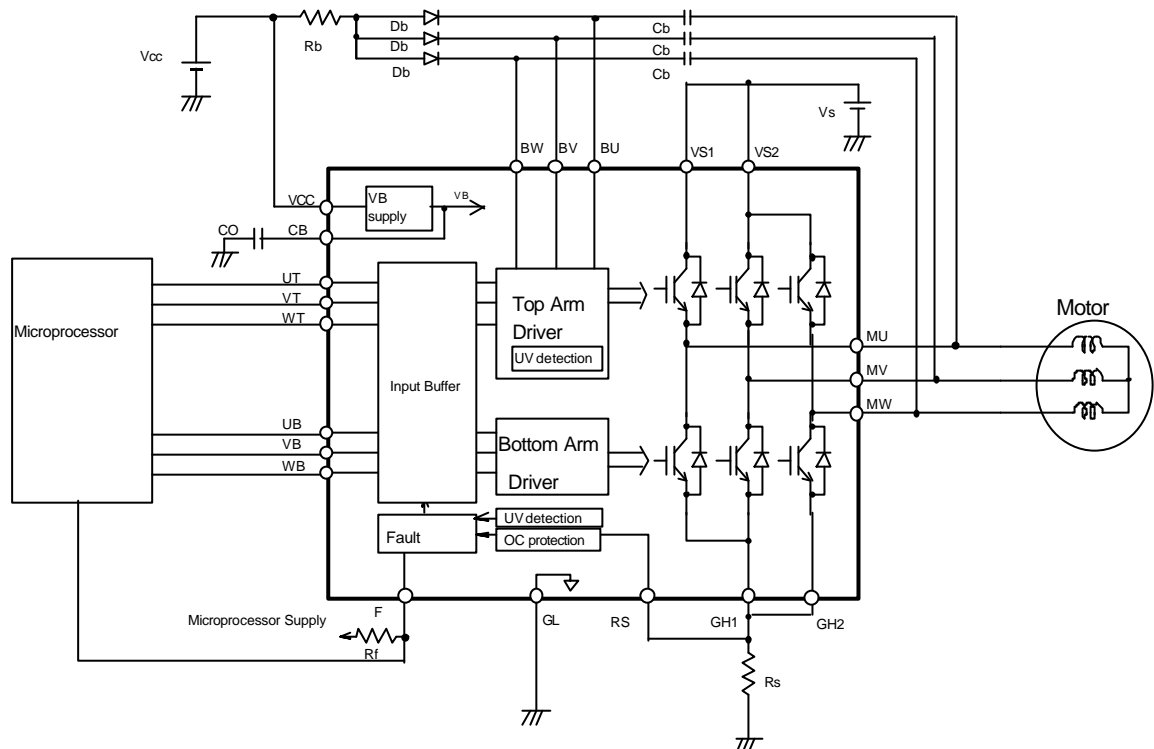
Rb
Db
Db
Db
Cb
Cb
Cb
Vcc
Vs
BW
BV
BU
VS1
VS2
VCC
VB supply
VB
CO
CB
Microprocessor
UT
VT
WT
Input Buffer
Top Arm Driver
UV detection
Motor
MU
MV
MW
UB
VB
WB
Bottom Arm Driver
Fault
UV detection
OC protection
Microprocessor Supply
F
Rf
GL
RS
GH1
GH2
Rs